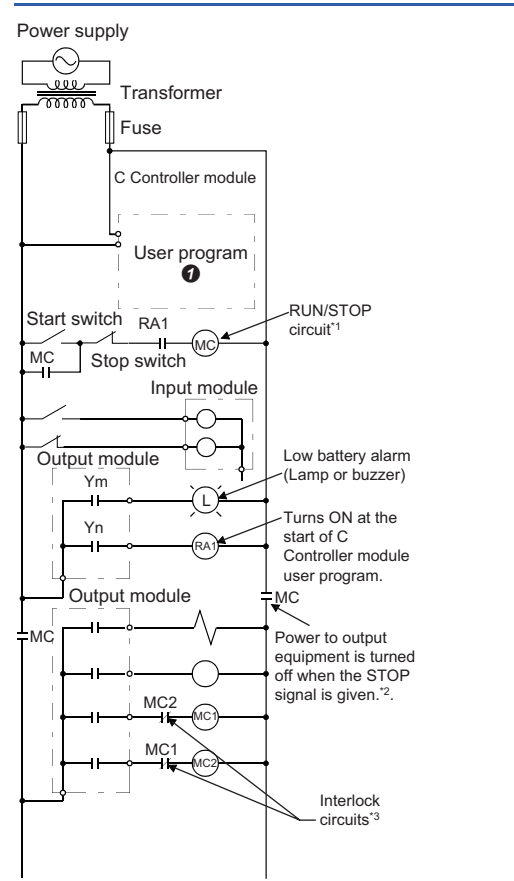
Power supply

Transformer

Fuse

C Controller module

User program
1

Start switch

RA1

MC

RUN/STOP circuit*1

MC

Stop switch

Input module

Output module

Low battery alarm (Lamp or buzzer)

Ym

L

Yn

RA1

Turns ON at the start of C Controller module user program.

Output module

MC

MC

Power to output equipment is turned off when the STOP signal is given.*2.

MC2

MC1

MC1

MC2

Interlock circuits*3